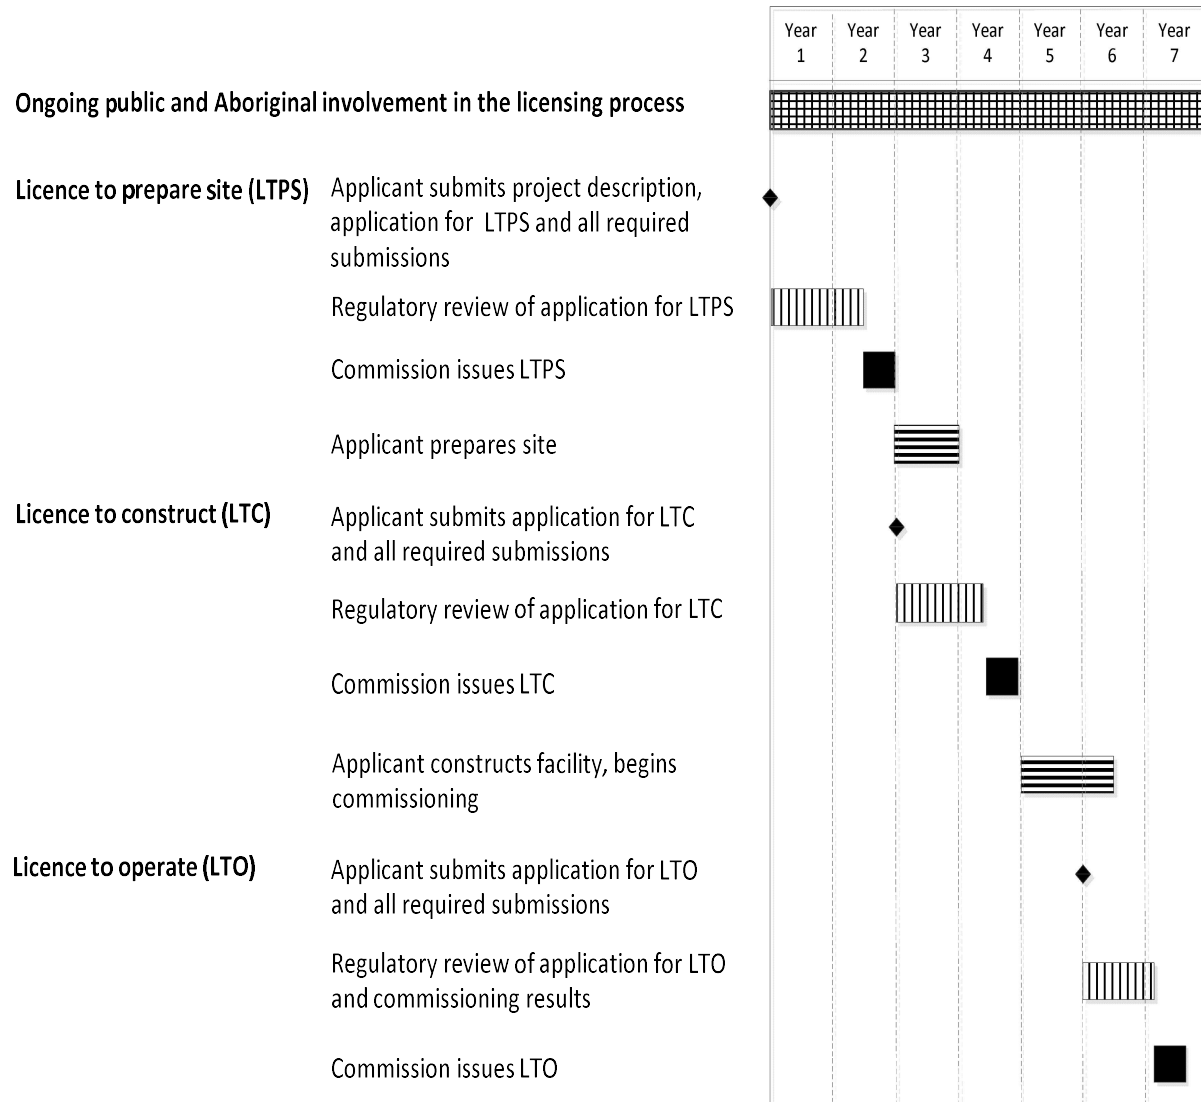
| Year 1 | Year 2 | Year 3 | Year 4 | Year 5 | Year 6 | Year 7 |
|---|---|---|---|---|---|---|

Ongoing public and Aboriginal involvement in the licensing process

Licence to prepare site (LTPS)

Applicant submits project description, application for LTPS and all required submissions

Regulatory review of application for LTPS

Commission issues LTPS

Applicant prepares site

Licence to construct (LTC)

Applicant submits application for LTC and all required submissions

Regulatory review of application for LTC

Commission issues LTC

Applicant constructs facility, begins commissioning

Licence to operate (LTO)

Applicant submits application for LTO and all required submissions

Regulatory review of application for LTO and commissioning results

Commission issues LTO